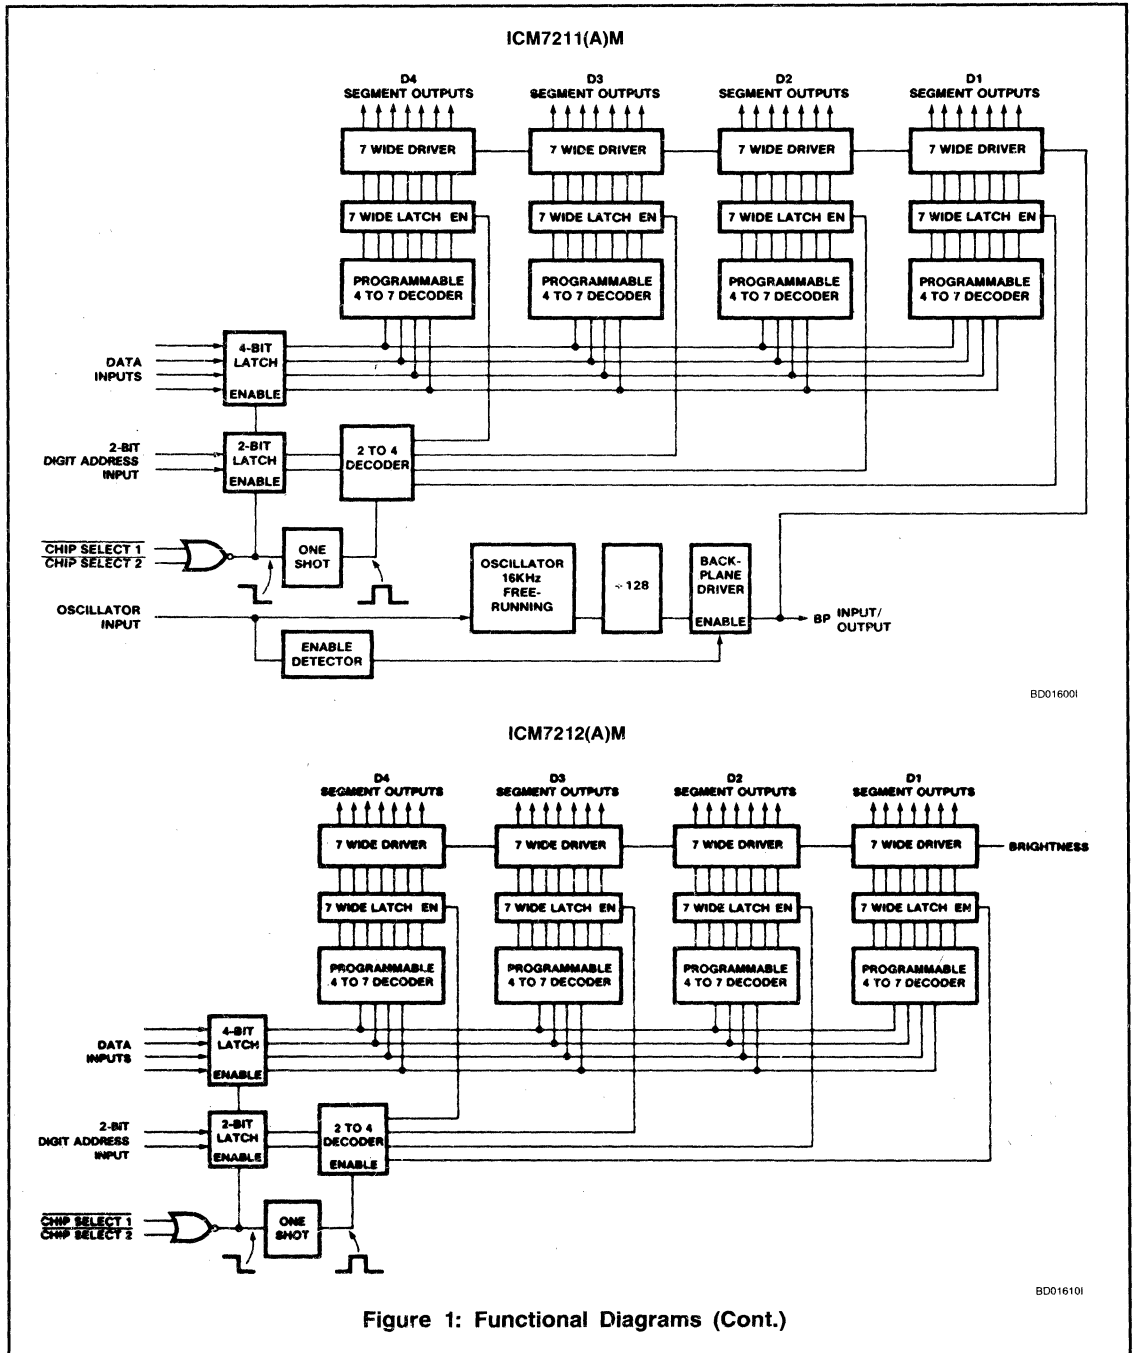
ICM7211(A)M

D4 SEGMENT OUTPUTS

D3 SEGMENT OUTPUTS

D2 SEGMENT OUTPUTS

D1 SEGMENT OUTPUTS

7 WIDE DRIVER

7 WIDE DRIVER

7 WIDE DRIVER

7 WIDE DRIVER

7 WIDE LATCH EN

7 WIDE LATCH EN

7 WIDE LATCH EN

7 WIDE LATCH EN

PROGRAMMABLE 4 TO 7 DECODER

PROGRAMMABLE 4 TO 7 DECODER

PROGRAMMABLE 4 TO 7 DECODER

PROGRAMMABLE 4 TO 7 DECODER

DATA INPUTS

4-BIT LATCH ENABLE

2-BIT DIGIT ADDRESS INPUT

2-BIT LATCH ENABLE

2 TO 4 DECODER

$\overline{\text{CHIP SELECT 1}}$
$\overline{\text{CHIP SELECT 2}}$

ONE SHOT

OSCILLATOR 16KHz FREE-RUNNING

÷128

BACK-PLANE DRIVER ENABLE

OSCILLATOR INPUT

BP INPUT/ OUTPUT

ENABLE DETECTOR

BD01600I

ICM7212(A)M

D4 SEGMENT OUTPUTS

D3 SEGMENT OUTPUTS

D2 SEGMENT OUTPUTS

D1 SEGMENT OUTPUTS

7 WIDE DRIVER

7 WIDE DRIVER

7 WIDE DRIVER

7 WIDE DRIVER

BRIGHTNESS

7 WIDE LATCH EN

7 WIDE LATCH EN

7 WIDE LATCH EN

7 WIDE LATCH EN

PROGRAMMABLE 4 TO 7 DECODER

PROGRAMMABLE 4 TO 7 DECODER

PROGRAMMABLE 4 TO 7 DECODER

PROGRAMMABLE 4 TO 7 DECODER

DATA INPUTS

4-BIT LATCH ENABLE

2-BIT DIGIT ADDRESS INPUT

2-BIT LATCH ENABLE

2 TO 4 DECODER ENABLE

$\overline{\text{CHIP SELECT 1}}$
$\overline{\text{CHIP SELECT 2}}$

ONE SHOT

BD01610I

Figure 1: Functional Diagrams (Cont.)